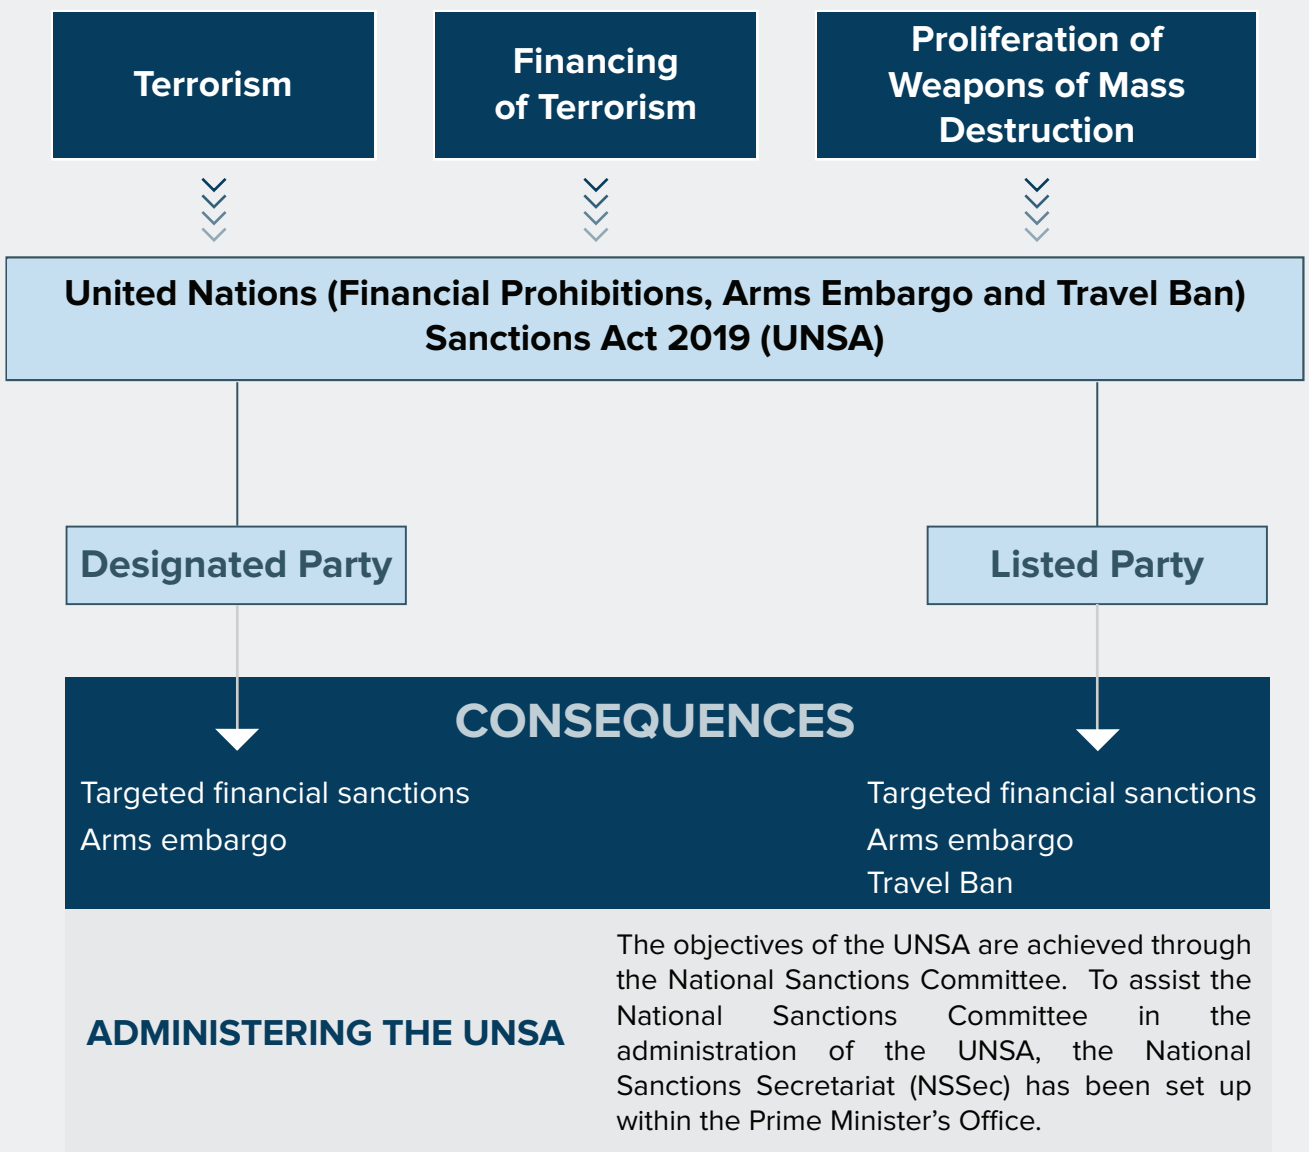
Terrorism

Financing of Terrorism

Proliferation of Weapons of Mass Destruction

United Nations (Financial Prohibitions, Arms Embargo and Travel Ban) Sanctions Act 2019 (UNSA)

Designated Party

Listed Party

CONSEQUENCES

Targeted financial sanctions
Arms embargo

Targeted financial sanctions
Arms embargo
Travel Ban

ADMINISTERING THE UNSA

The objectives of the UNSA are achieved through the National Sanctions Committee. To assist the National Sanctions Committee in the administration of the UNSA, the National Sanctions Secretariat (NSSec) has been set up within the Prime Minister's Office.